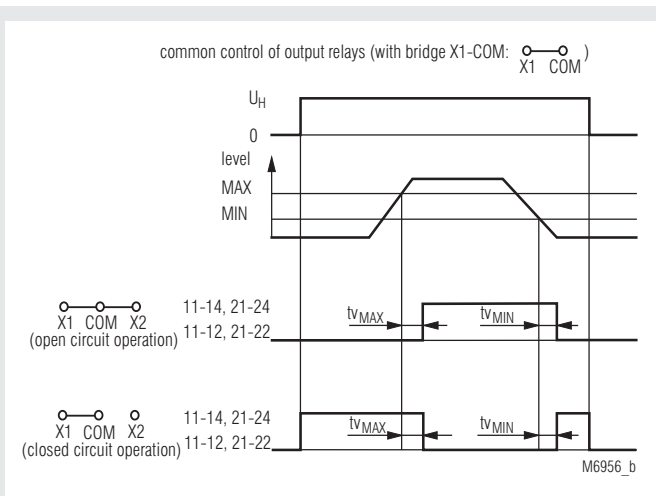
common control of output relays (with bridge X1-COM: X1 COM)

$U_H$

0

level

MAX

MIN

X1 COM X2
(open circuit operation)

11-14, 21-24
11-12, 21-22

$tv_{MAX}$

$tv_{MIN}$

X1 COM X2
(closed circuit operation)

11-14, 21-24
11-12, 21-22

$tv_{MAX}$

$tv_{MIN}$

M6956_b